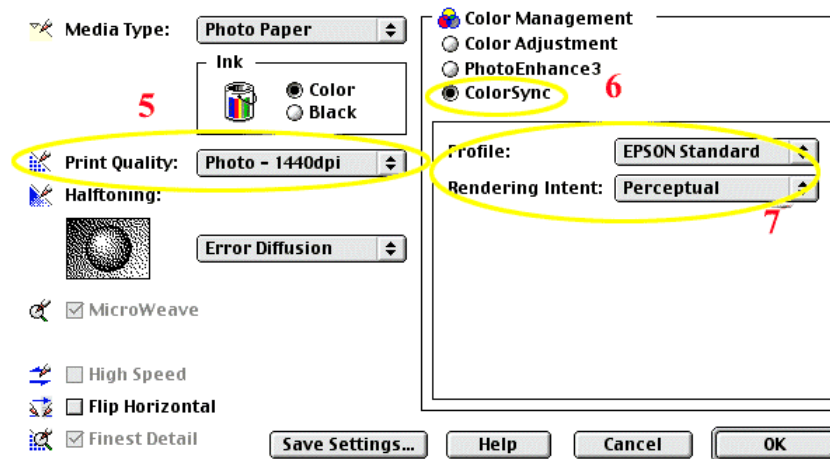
Media Type: Photo Paper

Ink
Color
Black

5

Print Quality: Photo - 1440dpi

Halftoning:

Error Diffusion

☑ MicroWeave

☐ High Speed

☐ Flip Horizontal

☑ Finest Detail

Color Management
Color Adjustment
PhotoEnhance3
ColorSync

6

Profile: EPSON Standard

Rendering Intent: Perceptual

7

Save Settings... Help Cancel OK